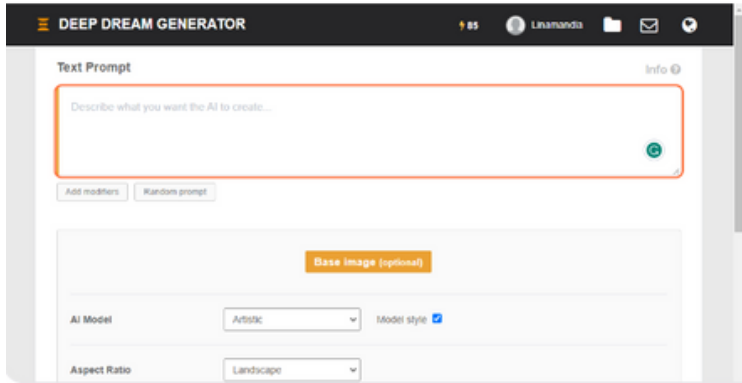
DEEP DREAM GENERATOR

85 Linamanda

Text Prompt

Info

Describe what you want the AI to create...

Add modifiers Random prompt

Base image (optional)

AI Model Artistic Model style

Aspect Ratio Landscape